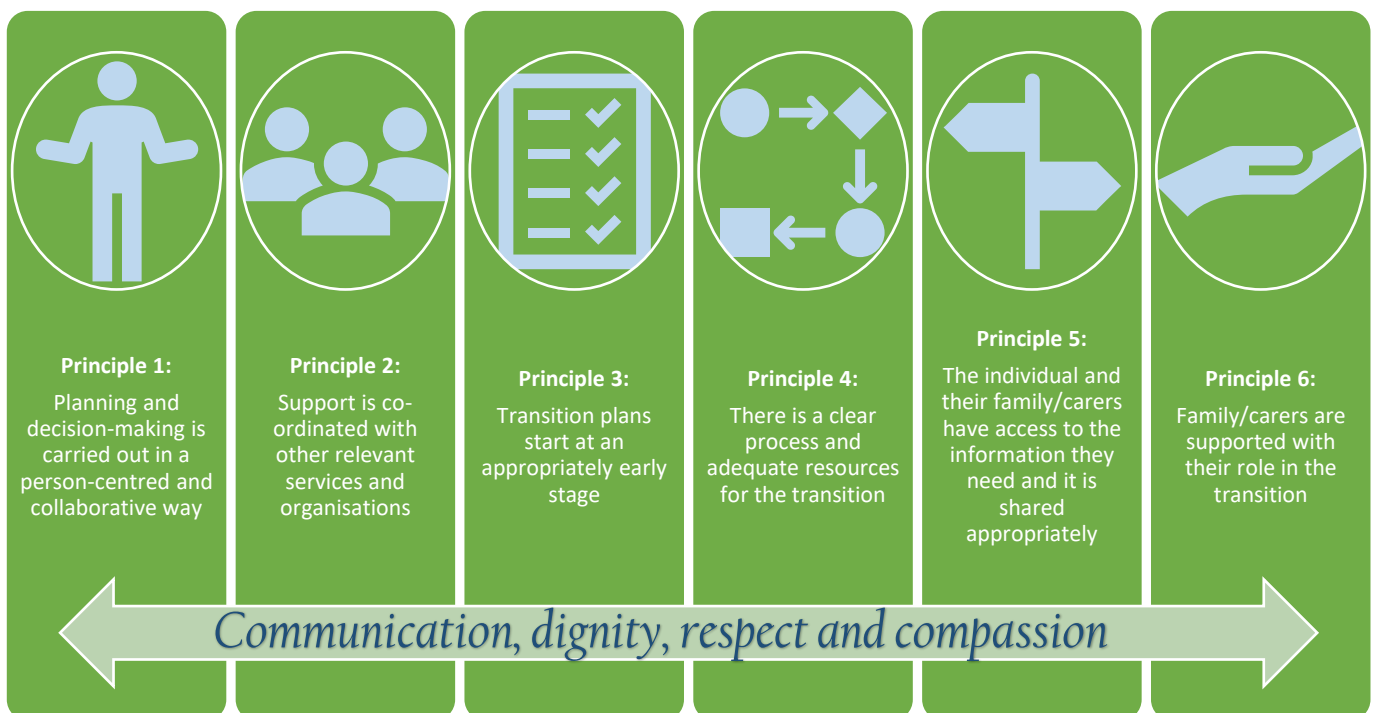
Principle 1:
Planning and decision-making is carried out in a person-centred and collaborative way

Principle 2:
Support is co-ordinated with other relevant services and organisations

Principle 3:
Transition plans start at an appropriately early stage

Principle 4:
There is a clear process and adequate resources for the transition

Principle 5:
The individual and their family/carers have access to the information they need and it is shared appropriately

Principle 6:
Family/carers are supported with their role in the transition

Communication, dignity, respect and compassion